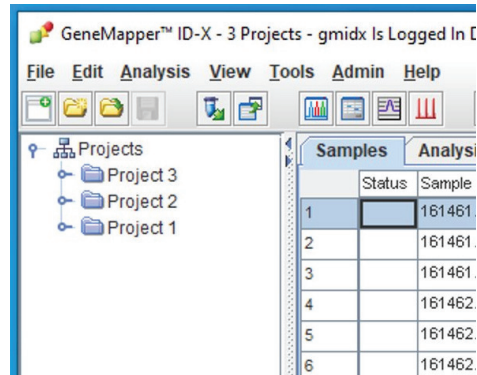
GeneMapper™ ID-X - 3 Projects - gmidx Is Logged In D

File Edit Analysis View Tools Admin Help

Projects
Project 3
Project 2
Project 1

Samples | Analysi

|   | Status | Sample |
|---|---|---|
| 1 |  | 161461. |
| 2 |  | 161461. |
| 3 |  | 161461. |
| 4 |  | 161462. |
| 5 |  | 161462. |
| 6 |  | 161462. |